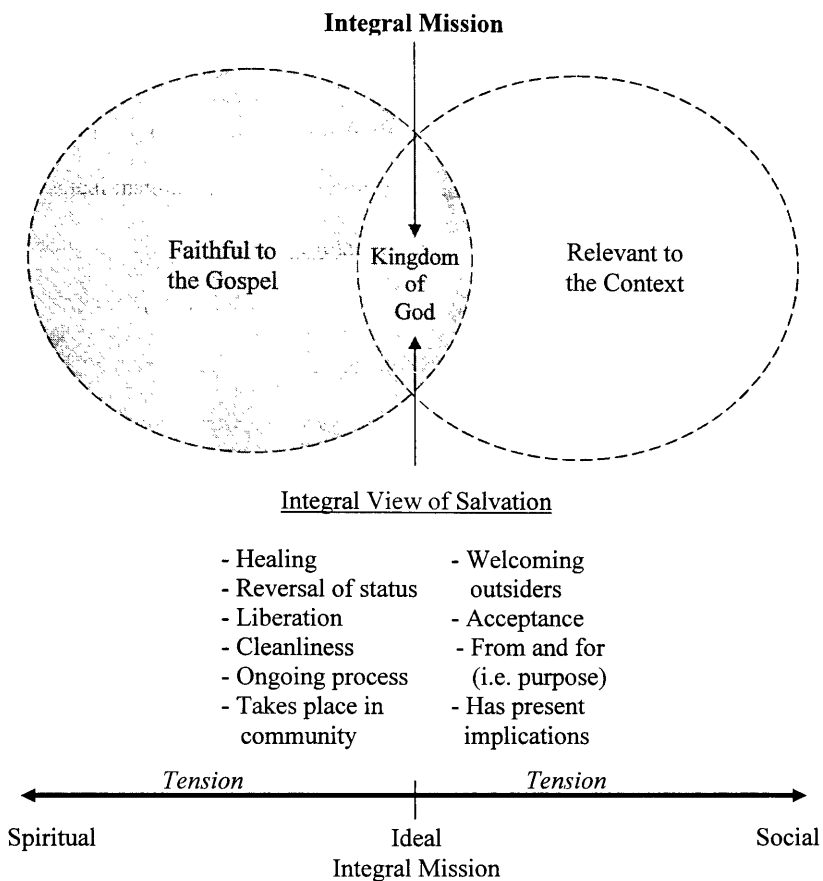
Integral Mission

Faithful to the Gospel

Kingdom of God

Relevant to the Context

Integral View of Salvation

- Healing
- Reversal of status
- Liberation
- Cleanliness
- Ongoing process
- Takes place in community

- Welcoming outsiders
- Acceptance
- From and for (i.e. purpose)
- Has present implications

Tension

Tension

Spiritual

Ideal Integral Mission

Social